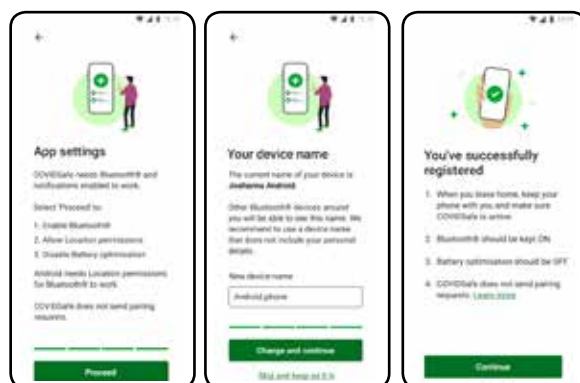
App settings

COVIDSafe needs Bluetooth® and notifications enabled to work.

Select 'Proceed' to:

1. Enable Bluetooth®
2. Allow Location permissions
3. Disable Battery optimisation

Android needs Location permissions for Bluetooth® to work.

COVIDSafe does not send pairing requests.

Proceed

Your device name

The current name of your device is Joshanna Android.

Other Bluetooth® devices around you will be able to see this name. We recommend to use a device name that does not include your personal details.

New device name

Android phone

Change and continue

Skip and keep as it is

You've successfully registered

1. When you leave home, keep your phone with you and make sure COVIDSafe is active.
2. Bluetooth® should be kept ON.
3. Battery optimisation should be OFF.
4. COVIDSafe does not send pairing requests. Learn more

Continue